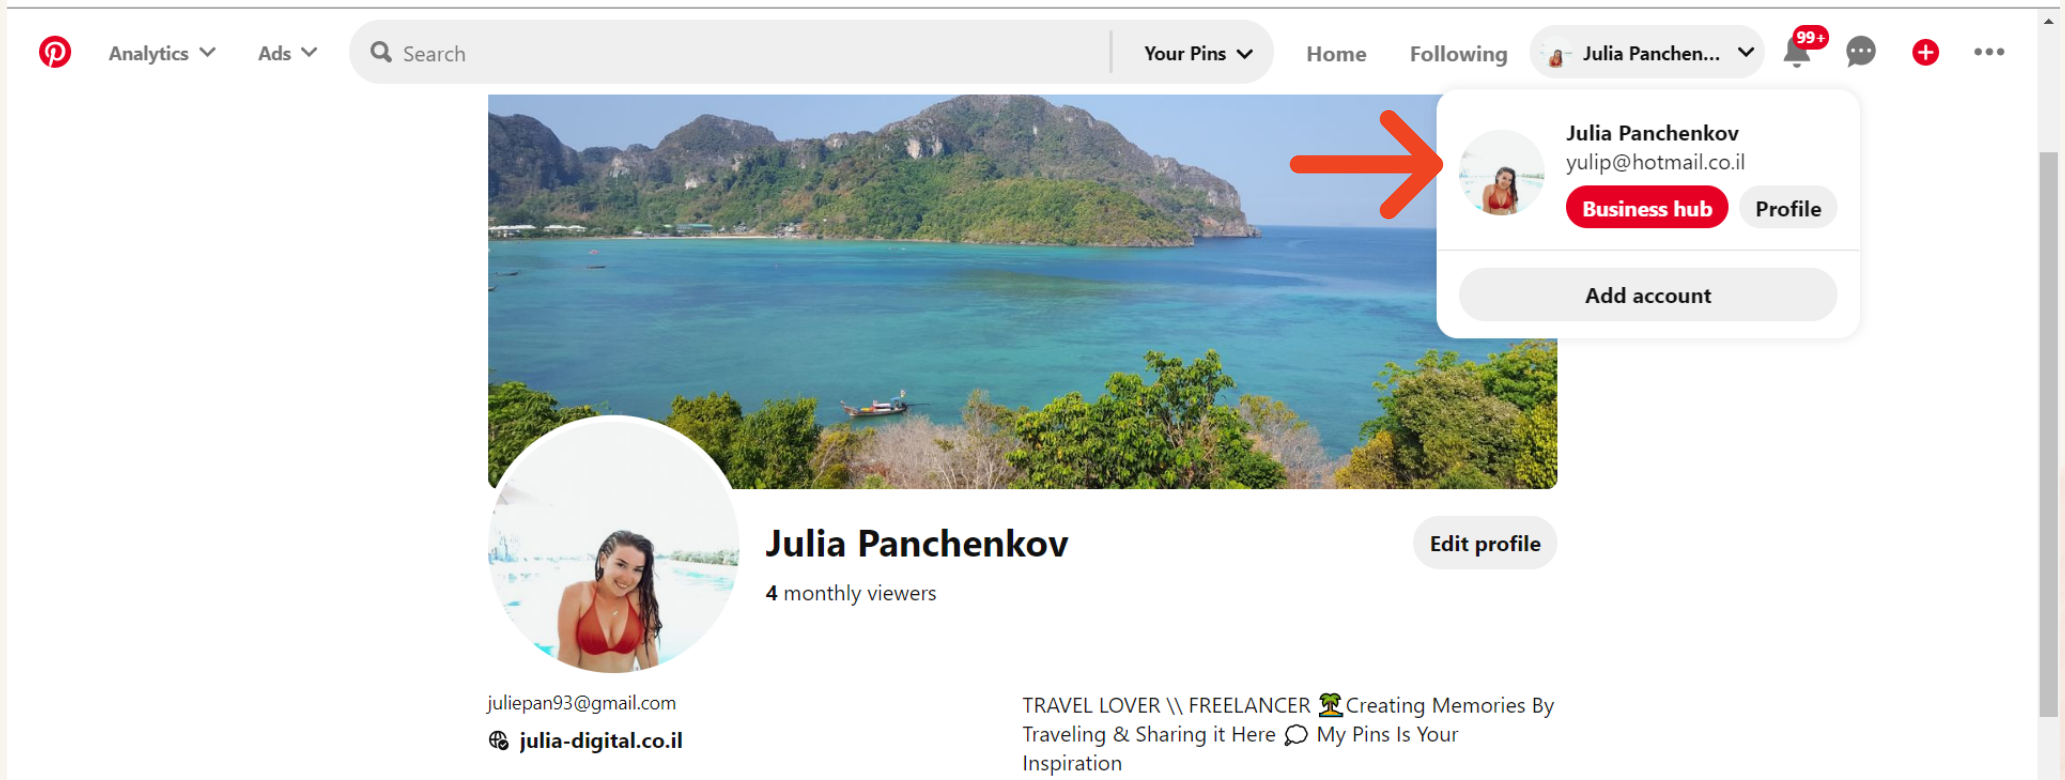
Analytics Ads Search Your Pins Home Following Julia Panchen... 99+

Julia Panchenkov
yulip@hotmail.co.il
Business hub Profile
Add account

Julia Panchenkov
4 monthly viewers
Edit profile

juliepan93@gmail.com
julia-digital.co.il

TRAVEL LOVER \\ FREELANCER 🏝 Creating Memories By Traveling & Sharing it Here 💬 My Pins Is Your Inspiration